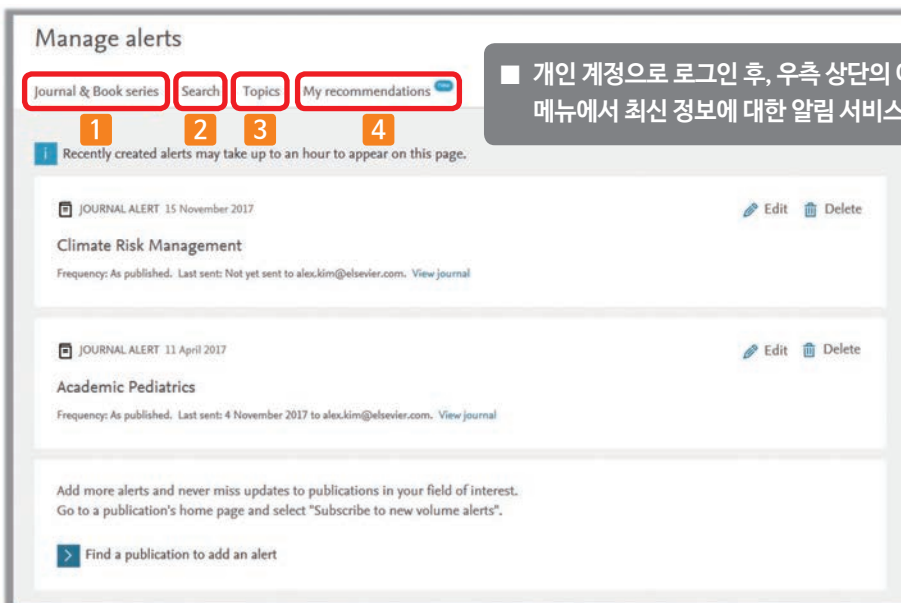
Manage alerts

Journal & Book series
Search
Topics
My recommendations

1
2
3
4

■ 개인 계정으로 로그인 후, 우측 상단의 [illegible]
메뉴에서 최신 정보에 대한 알림 서비스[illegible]

Recently created alerts may take up to an hour to appear on this page.

JOURNAL ALERT 15 November 2017
Edit Delete
Climate Risk Management
Frequency: As published. Last sent: Not yet sent to alex.kim@elsevier.com. View journal

JOURNAL ALERT 11 April 2017
Edit Delete
Academic Pediatrics
Frequency: As published. Last sent: 4 November 2017 to alex.kim@elsevier.com. View journal

Add more alerts and never miss updates to publications in your field of interest.
Go to a publication's home page and select "Subscribe to new volume alerts".

Find a publication to add an alert